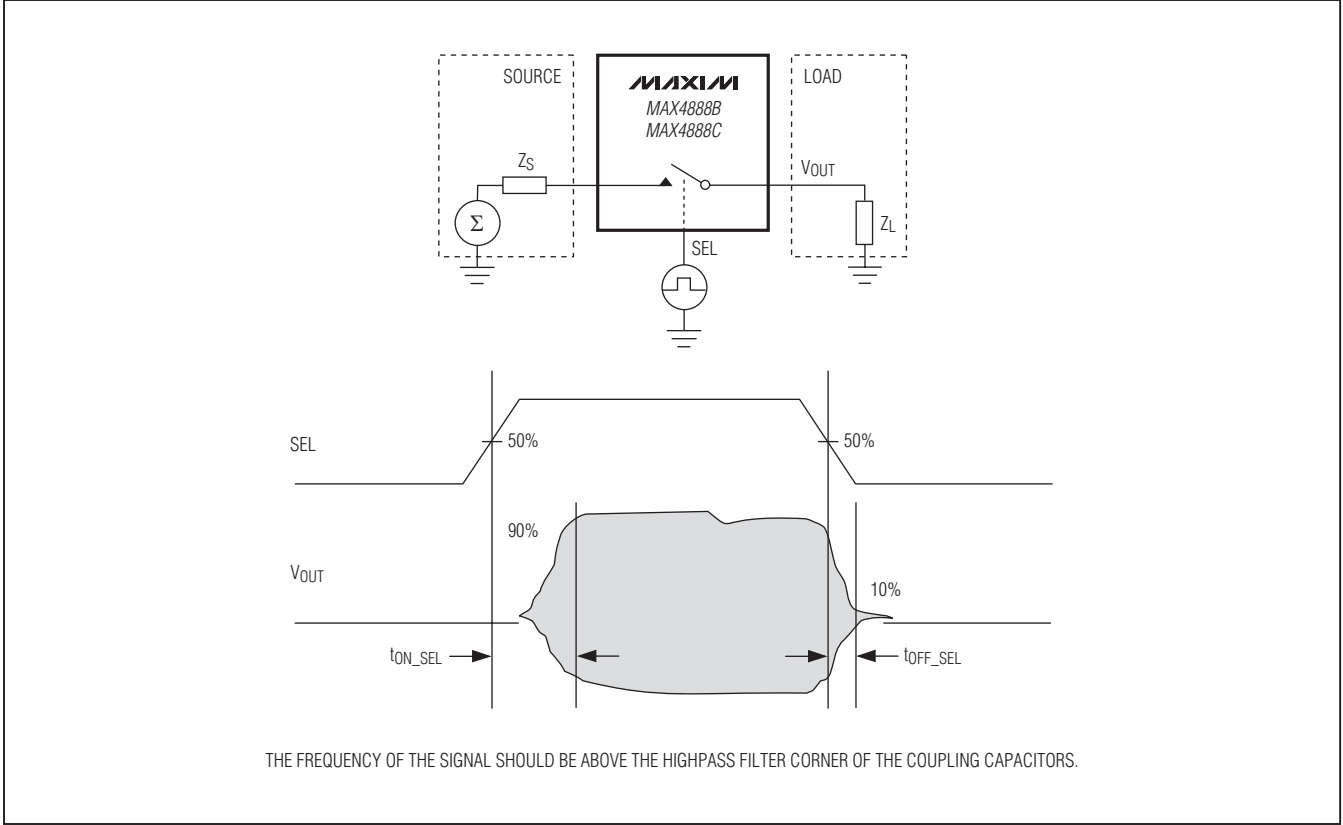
SOURCE

MAXIM
MAX4888B
MAX4888C

LOAD

$Z_S$

$\Sigma$

$V_{OUT}$

$Z_L$

SEL

SEL

50%

50%

90%

$V_{OUT}$

10%

$t_{ON\_SEL}$

$t_{OFF\_SEL}$

THE FREQUENCY OF THE SIGNAL SHOULD BE ABOVE THE HIGHPASS FILTER CORNER OF THE COUPLING CAPACITORS.